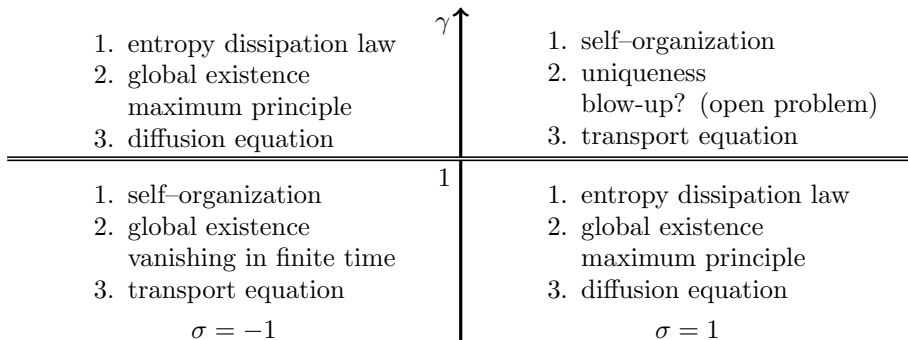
$\gamma$

1. entropy dissipation law
2. global existence
maximum principle
3. diffusion equation

1. self–organization
2. uniqueness
blow-up? (open problem)
3. transport equation

1

1. self–organization
2. global existence
vanishing in finite time
3. transport equation

$\sigma = -1$

1. entropy dissipation law
2. global existence
maximum principle
3. diffusion equation

$\sigma = 1$